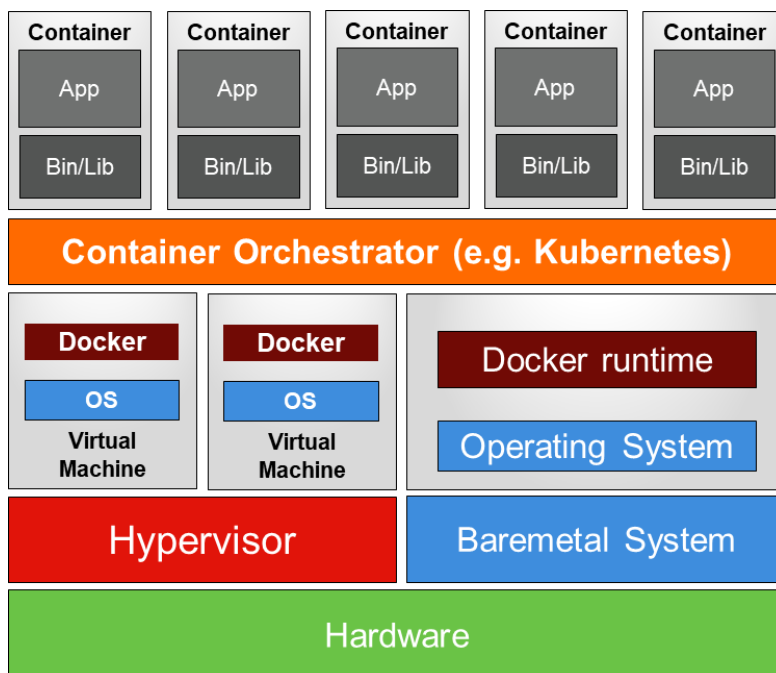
Container
App
Bin/Lib

Container
App
Bin/Lib

Container
App
Bin/Lib

Container
App
Bin/Lib

Container
App
Bin/Lib

Container Orchestrator (e.g. Kubernetes)

Docker
OS
Virtual Machine

Docker
OS
Virtual Machine

Docker runtime
Operating System

Hypervisor

Baremetal System

Hardware